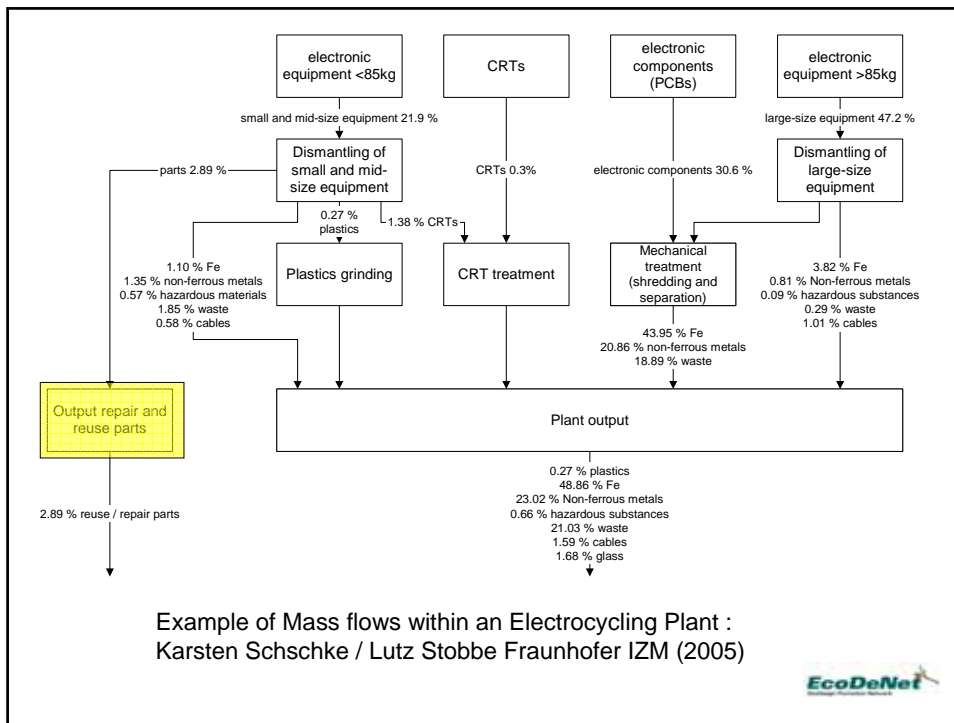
electronic equipment <85kg

CRTs

electronic components (PCBs)

electronic equipment >85kg

small and mid-size equipment 21.9 %

large-size equipment 47.2 %

parts 2.89 %

Dismantling of small and mid-size equipment

CRTs 0.3%

electronic components 30.6 %

Dismantling of large-size equipment

0.27 % plastics

1.38 % CRTs

1.10 % Fe
1.35 % non-ferrous metals
0.57 % hazardous materials
1.85 % waste
0.58 % cables

Plastics grinding

CRT treatment

Mechanical treatment (shredding and separation)

3.82 % Fe
0.81 % Non-ferrous metals
0.09 % hazardous substances
0.29 % waste
1.01 % cables

43.95 % Fe
20.86 % non-ferrous metals
18.89 % waste

Output repair and reuse parts

Plant output

2.89 % reuse / repair parts

0.27 % plastics
48.86 % Fe
23.02 % Non-ferrous metals
0.66 % hazardous substances
21.03 % waste
1.59 % cables
1.68 % glass

Example of Mass flows within an Electrocycling Plant :
Karsten Schschke / Lutz Stobbe Fraunhofer IZM (2005)

EcoDeNet